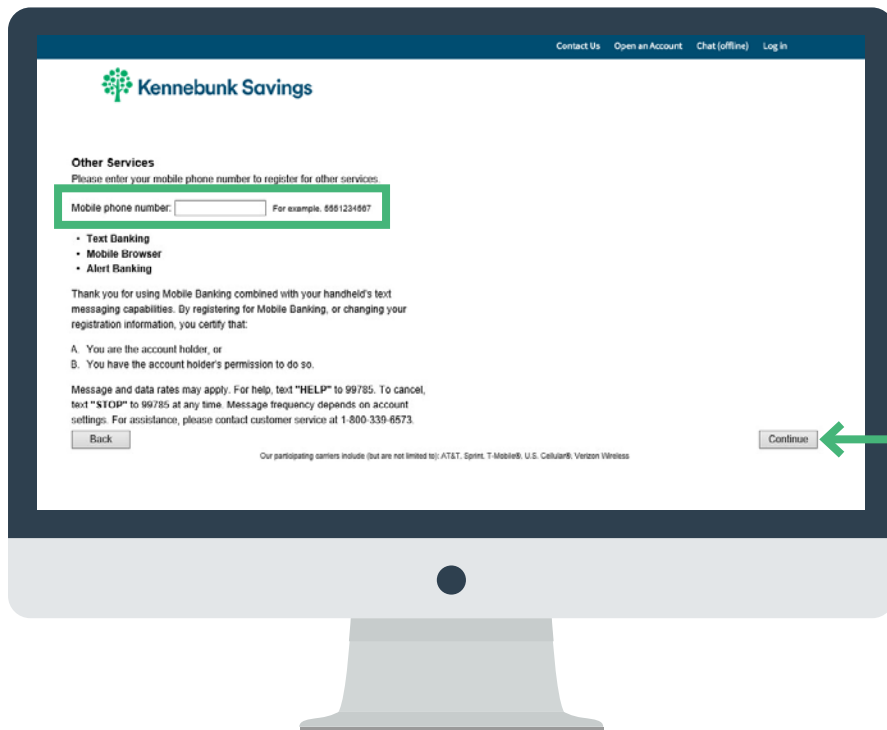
Contact Us Open an Account Chat (offline) Log in

Kennebunk Savings

Other Services
Please enter your mobile phone number to register for other services.

Mobile phone number: For example, 5551234567

- Text Banking
- Mobile Browser
- Alert Banking

Thank you for using Mobile Banking combined with your handheld's text messaging capabilities. By registering for Mobile Banking, or changing your registration information, you certify that:

A. You are the account holder, or
B. You have the account holder's permission to do so.

Message and data rates may apply. For help, text "HELP" to 99785. To cancel, text "STOP" to 99785 at any time. Message frequency depends on account settings. For assistance, please contact customer service at 1-800-339-6573.

Back

Continue

Our participating carriers include (but are not limited to): AT&T, Sprint, T-Mobile®, U.S. Cellular®, Verizon Wireless